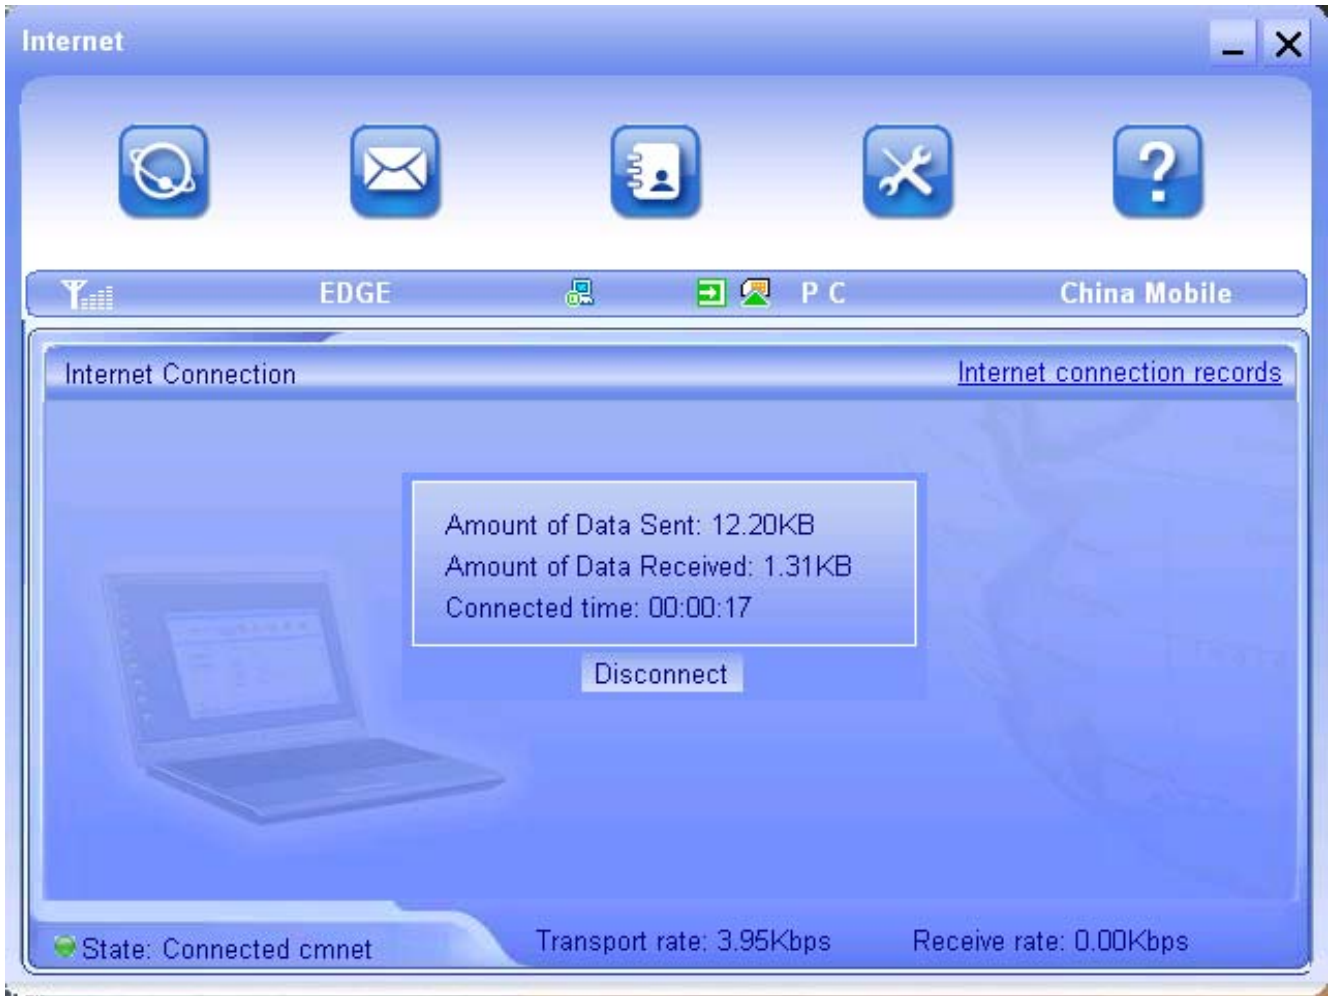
Internet

EDGE

P C

China Mobile

Internet Connection

Internet connection records

Amount of Data Sent: 12.20KB
Amount of Data Received: 1.31KB
Connected time: 00:00:17

Disconnect

State: Connected cmnet

Transport rate: 3.95Kbps

Receive rate: 0.00Kbps